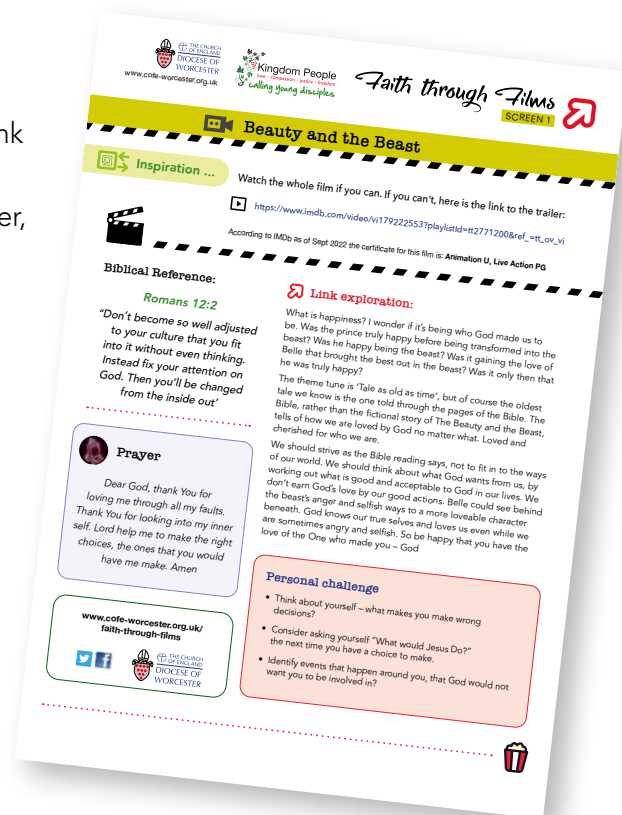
nk

er,

THE CHURCH OF ENGLAND DIOCESE OF WORCESTER
www.cofe-worcester.org.uk

Kingdom People
love · compassion · justice · freedom
calling young disciples

Faith through Films
SCREEN 1

Beauty and the Beast

Inspiration ...

Watch the whole film if you can. If you can't, here is the link to the trailer:

https://www.imdb.com/video/vi1792225537playlistId=tt2771200&ref_=tt_ov_vi

According to IMDb as of Sept 2022 the certificate for this film is: Animation U, Live Action PG

Biblical Reference:

Romans 12:2

"Don't become so well adjusted to your culture that you fit into it without even thinking. Instead fix your attention on God. Then you'll be changed from the inside out'

Link exploration:

What is happiness? I wonder if it's being who God made us to be. Was the prince truly happy before being transformed into the beast? Was he happy being the beast? Was it gaining the love of Belle that brought the best out in the beast? Was it only then that he was truly happy?

The theme tune is 'Tale as old as time', but of course the oldest tale we know is the one told through the pages of the Bible. The Bible, rather than the fictional story of The Beauty and the Beast, tells of how we are loved by God no matter what. Loved and cherished for who we are.

We should strive as the Bible reading says, not to fit in to the ways of our world. We should think about what God wants from us, by working out what is good and acceptable to God in our lives. We don't earn God's love by our good actions. Belle could see behind the beast's anger and selfish ways to a more loveable character beneath. God knows our true selves and loves us even while we are sometimes angry and selfish. So be happy that you have the love of the One who made you ~ God

Prayer

Dear God, thank You for loving me through all my faults. Thank You for looking into my inner self. Lord help me to make the right choices, the ones that you would have me make. Amen

Personal challenge

• Think about yourself – what makes you make wrong decisions?
• Consider asking yourself "What would Jesus Do?" the next time you have a choice to make.
• Identify events that happen around you, that God would not want you to be involved in?

www.cofe-worcester.org.uk/faith-through-films

THE CHURCH OF ENGLAND DIOCESE OF WORCESTER